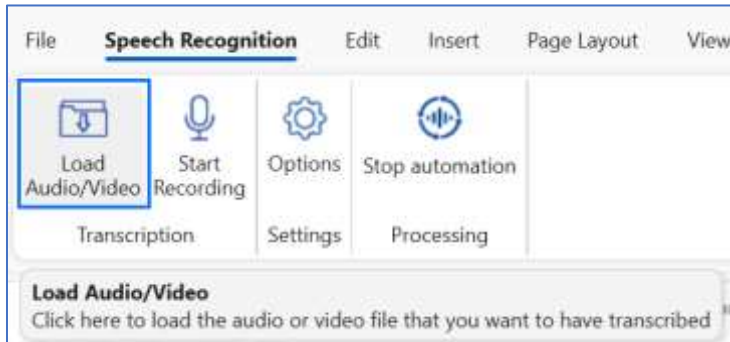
File Speech Recognition Edit Insert Page Layout View

Load Audio/Video
Start Recording
Options
Stop automation

Transcription
Settings
Processing

Load Audio/Video
Click here to load the audio or video file that you want to have transcribed